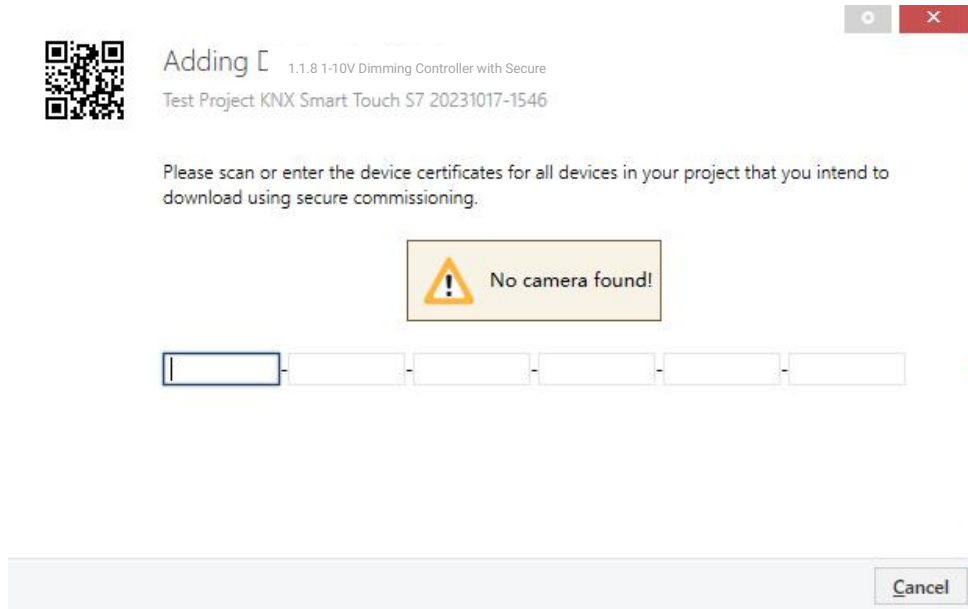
Adding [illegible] 1.1.8 1-10V Dimming Controller with Secure

Test Project KNX Smart Touch S7 20231017-1546

Please scan or enter the device certificates for all devices in your project that you intend to download using secure commissioning.

No camera found!

- - - - -

Cancel